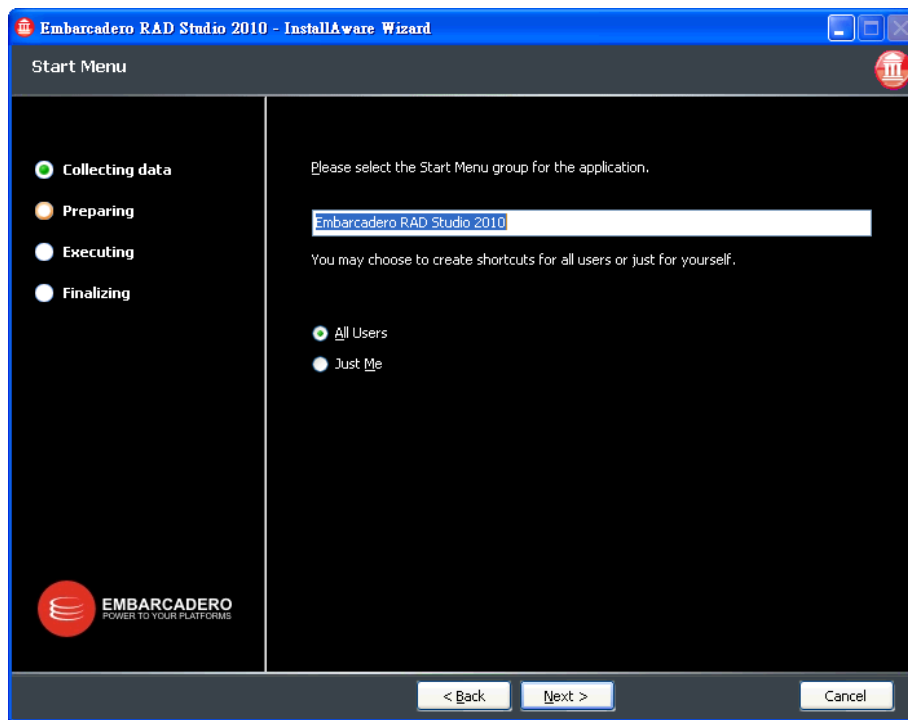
Embarcadero RAD Studio 2010 - InstallAware Wizard

Start Menu

Collecting data

Preparing

Executing

Finalizing

Please select the Start Menu group for the application.

Embarcadero RAD Studio 2010

You may choose to create shortcuts for all users or just for yourself.

All Users

Just Me

EMBARCADERO
POWER TO YOUR PLATFORMS

< Back

Next >

Cancel